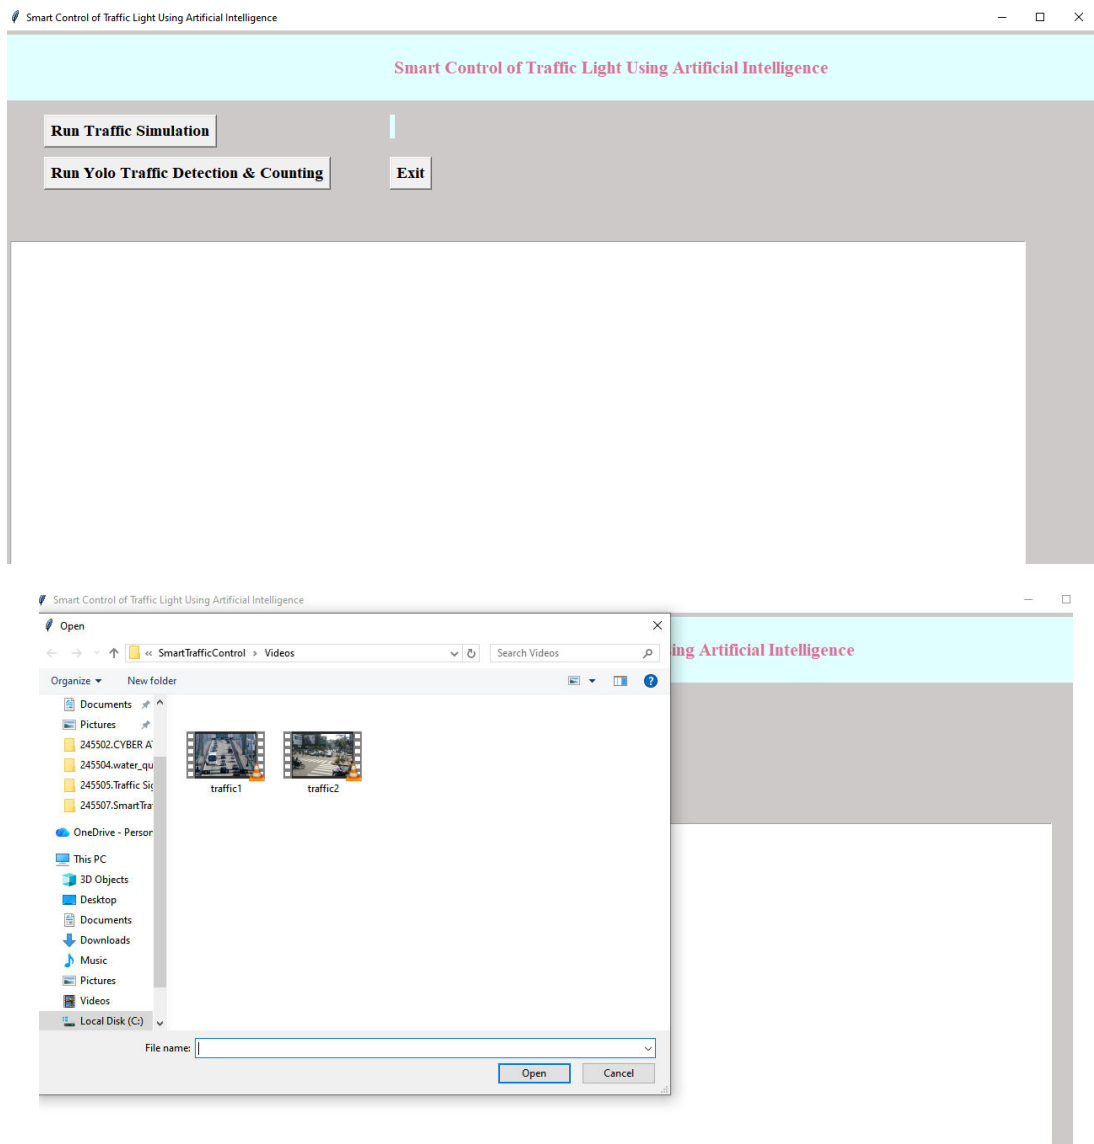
Smart Control of Traffic Light Using Artificial Intelligence

Smart Control of Traffic Light Using Artificial Intelligence

Run Traffic Simulation

Run Yolo Traffic Detection & Counting

Exit

Smart Control of Traffic Light Using Artificial Intelligence

Open

« SmartTrafficControl › Videos

Search Videos

Organize ▾ New folder

Documents
Pictures
245502.CYBER A
245504.water_qu
245505.Traffic Sig
245507.SmartTra
OneDrive - Persor
This PC
3D Objects
Desktop
Documents
Downloads
Music
Pictures
Videos
Local Disk (C:)

traffic1
traffic2

ing Artificial Intelligence

File name:

Open
Cancel